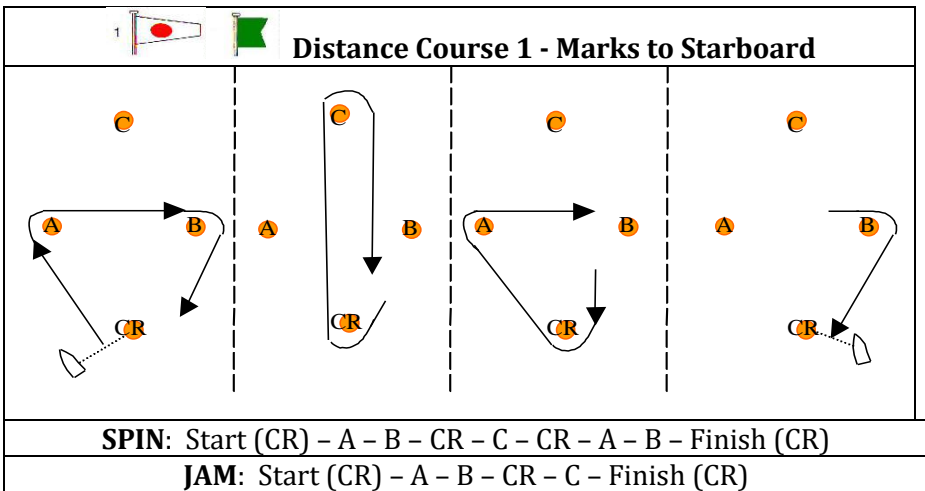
1

Distance Course 1 - Marks to Starboard

C

A

B

CR

C

A

B

CR

C

A

B

CR

C

A

B

CR

SPIN: Start (CR) – A – B – CR – C – CR – A – B – Finish (CR)

JAM: Start (CR) – A – B – CR – C – Finish (CR)